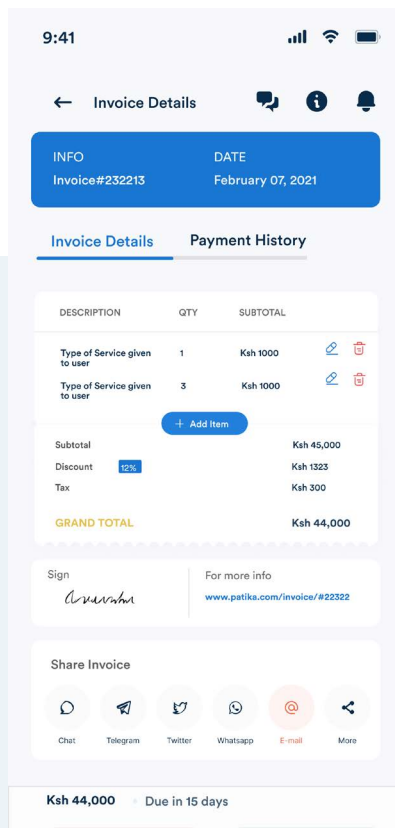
9:41

Invoice Details

INFO
Invoice#232213

DATE
February 07, 2021

Invoice Details | Payment History

| DESCRIPTION | QTY | SUBTOTAL |
|---|---|---|
| Type of Service given to user | 1 | Ksh 1000 |
| Type of Service given to user | 3 | Ksh 1000 |

+ Add Item

Subtotal Ksh 45,000
Discount 12% Ksh 1323
Tax Ksh 300

GRAND TOTAL Ksh 44,000

Sign
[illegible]

For more info
www.patika.com/invoice/#22322

Share Invoice

Chat Telegram Twitter Whatsapp E-mail More

Ksh 44,000 Due in 15 days